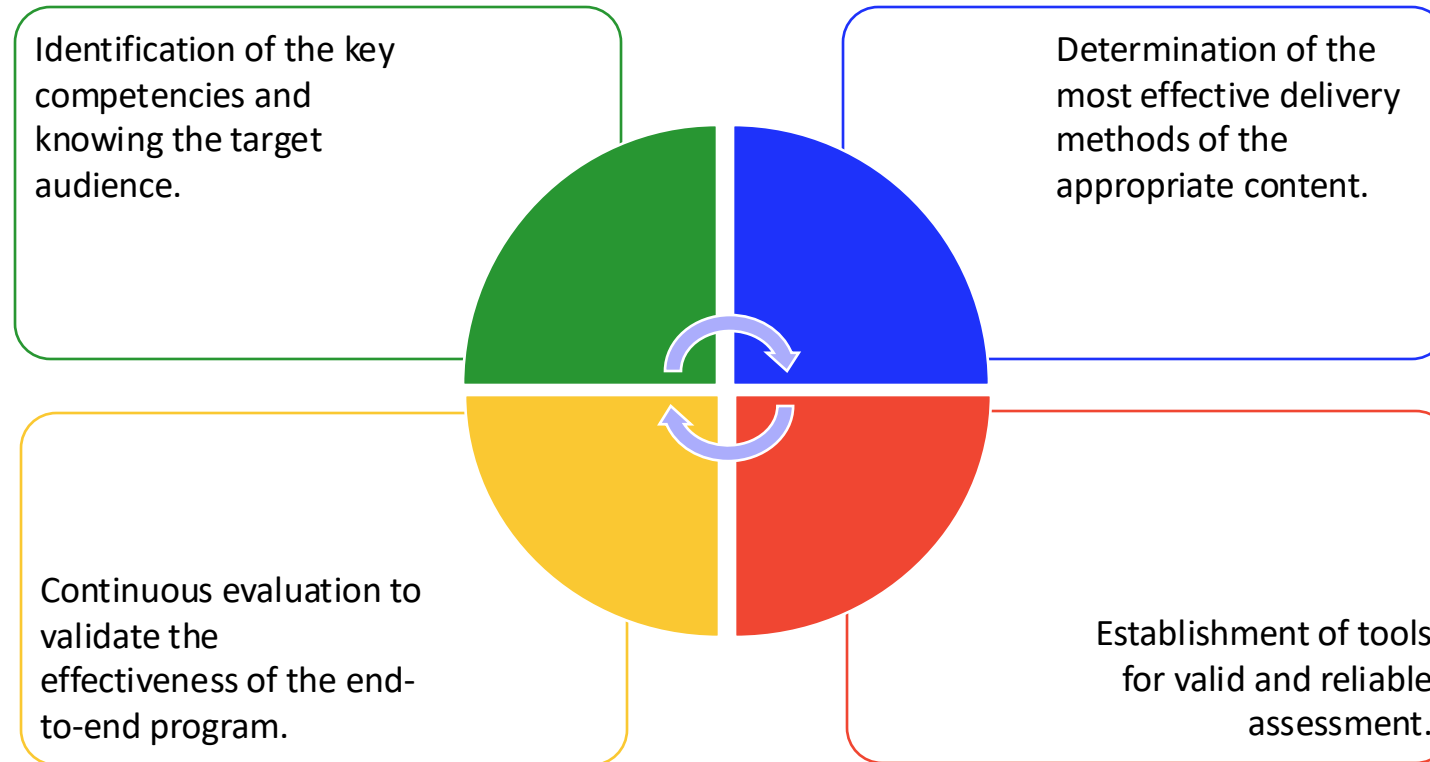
Identification of the key competencies and knowing the target audience.

Determination of the most effective delivery methods of the appropriate content.

Continuous evaluation to validate the effectiveness of the end-to-end program.

Establishment of tools for valid and reliable assessment.